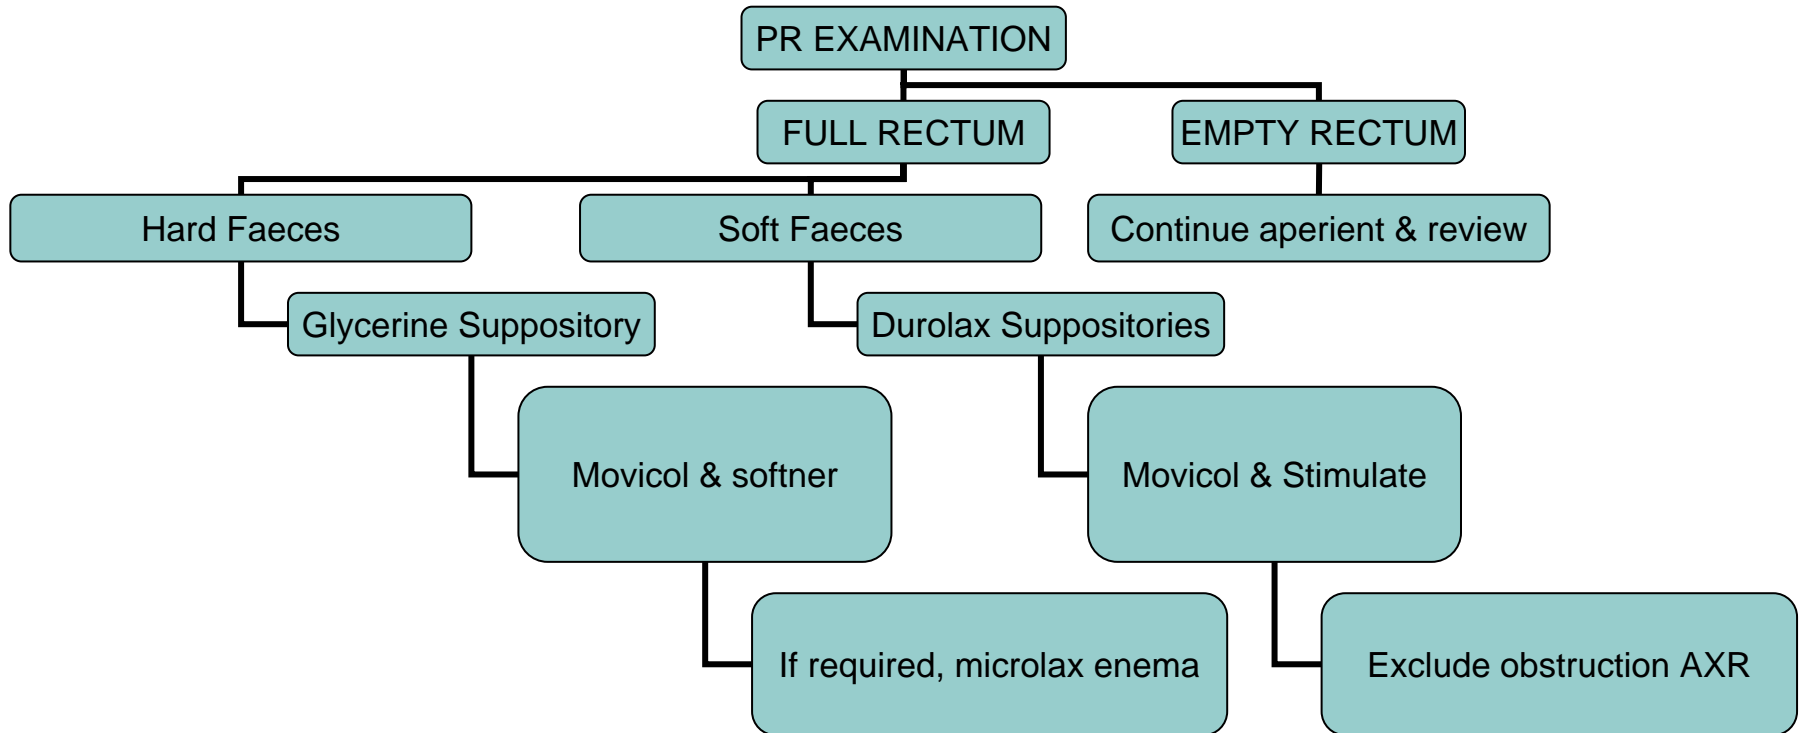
PR EXAMINATION

FULL RECTUM

EMPTY RECTUM

Hard Faeces

Soft Faeces

Continue aperient & review

Glycerine Suppository

Durolax Suppositories

Movicol & softner

Movicol & Stimulate

If required, microlax enema

Exclude obstruction AXR